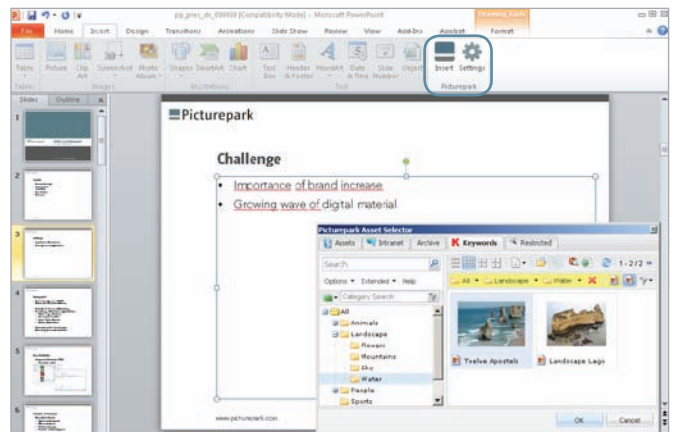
pp_pres_dn_000000 [Compatibility Mode] - Microsoft PowerPoint

Drawing Tools

File Home Insert Design Transitions Animations Slide Show Review View Add-Ins Acrobat Format

Table Picture Clip Art Screenshot Photo Album Shapes SmartArt Chart Text Box Header & Footer WordArt Date & Time Slide Number Object Insert Settings

Tables Images Illustrations Text Picturepark

Slides Outline

1 2 3 4 5 6

Picturepark

Challenge

• Importance of brand increase

• Growing wave of digital material

www.picturepark.com

Picturepark Asset Selector

Assets Intranet Archive Keywords Restricted

Search

Options Extended Help

Category Search

1 - 2 / 2

All Landscape Water

All
Animals
Landscape
Flowers
Mountains
Sky
Water
People
Sports

Twelve Apostels

Landscape Lago

OK Cancel